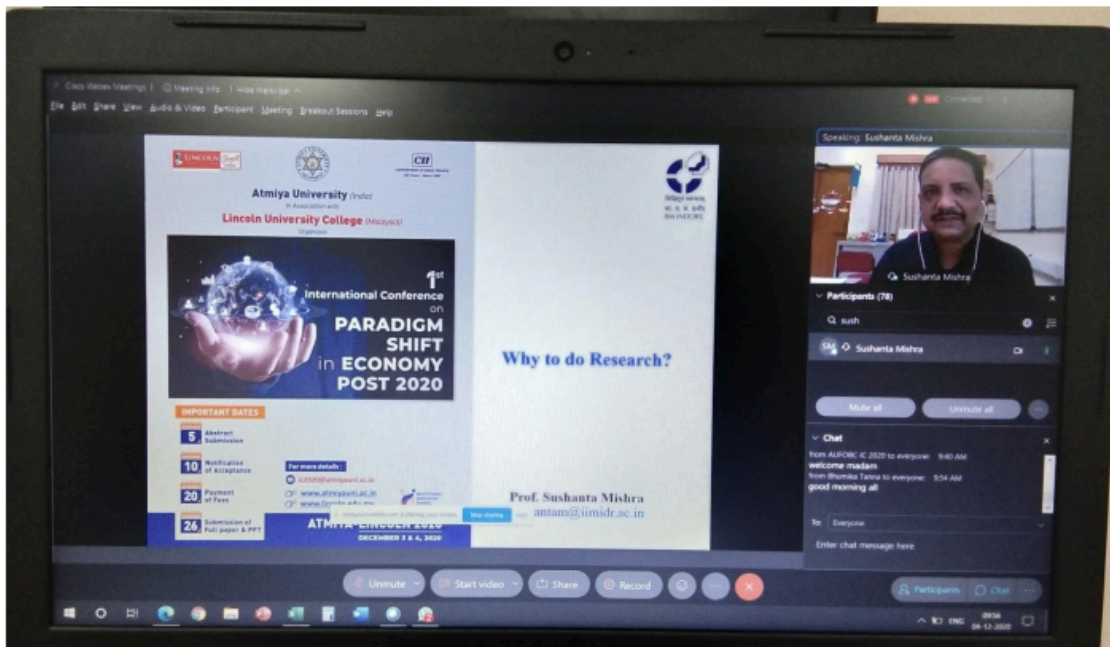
Cisco Webex Meetings | Meeting Info | Hide menu bar

File Edit Share View Audio & Video Participant Meeting Breakout Sessions Help

Connected

LINCOLN

CII

Atmiya University (India)
In Association with
Lincoln University College (Malaysia)
Organises

1st International Conference on PARADIGM SHIFT in ECONOMY POST 2020

IMPORTANT DATES

5 Abstract Submission

10 Notification of Acceptance

20 Payment of Fees

26 Submission of Full paper & PPT

For more details :

www.atmiyauni.ac.in

ATMIYA-LINCOLN 2020

DECEMBER 3 & 4, 2020

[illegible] is sharing your screen Stop sharing

IIM INDORE

Why to do Research?

Prof. Sushanta Mishra

antam@iimidr.ac.in

Speaking: Sushanta Mishra

Sushanta Mishra

Participants (78)

sush

SM Sushanta Mishra

Mute all

Unmute all

Chat

from AUFOBC IC 2020 to everyone: 9:40 AM
welcome madam
from Bhumika Tanna to everyone: 9:54 AM
good morning all

To: Everyone

Enter chat message here

Unmute

Start video

Share

Record

Participants

Chat

ENG

09:56
04-12-2020